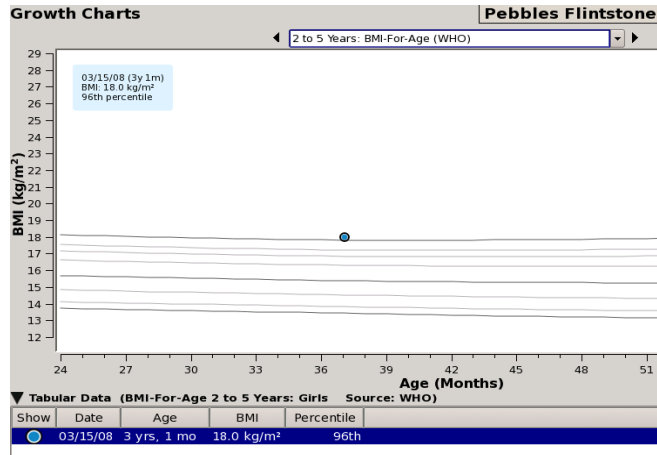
Growth Charts

Pebbles Flintstone

2 to 5 Years: BMI-For-Age (WHO)

03/15/08 (3y 1m)
BMI: 18.0 kg/m²
96th percentile

29
28
27
26
25
24
23
22
21
20
19
18
17
16
15
14
13
12

BMI (kg/m²)

24 27 30 33 36 39 42 45 48 51

Age (Months)

Tabular Data (BMI-For-Age 2 to 5 Years: Girls Source: WHO)

| Show | Date | Age | BMI | Percentile |
|---|---|---|---|---|
| | 03/15/08 | 3 yrs, 1 mo | 18.0 kg/m² | 96th |